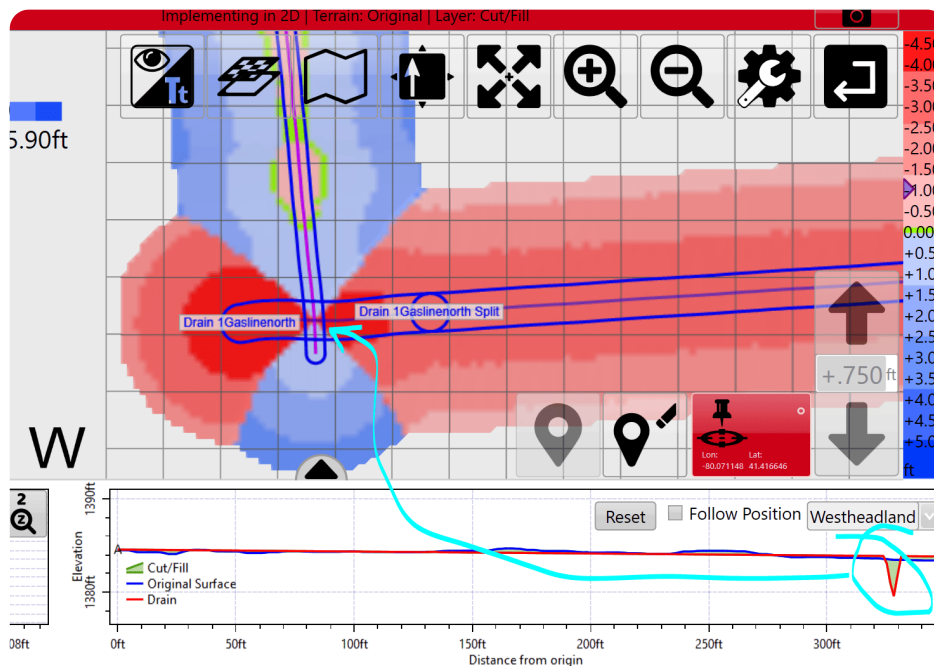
Implementing in 2D | Terrain: Original | Layer: Cut/Fill

5.90ft

-4.5
-4.0
-3.5
-3.0
-2.5
-2.0
-1.5
-1.0
-0.5
0.0
+0.5
+1.0
+1.5
+2.0
+2.5
+3.0
+3.5
+4.0
+4.5
+5.0
ft

Drain 1Gaslinenorth
Drain 1Gaslinenorth Split

+.750 ft

W

Lon: -80.071148 Lat: 41.416646

Reset
Follow Position
Westheadland

1390ft
1380ft
Elevation
A
Cut/Fill
Original Surface
Drain

08ft
0ft
50ft
100ft
150ft
200ft
250ft
300ft
Distance from origin